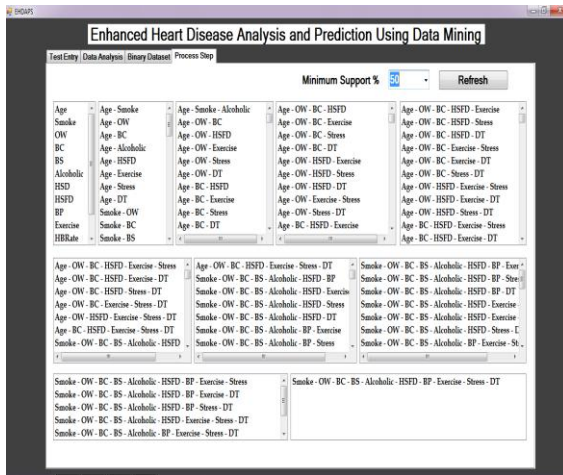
EHDAPS

Enhanced Heart Disease Analysis and Prediction Using Data Mining

Test Entry | Data Analysis | Binary Dataset | Process Step

Minimum Support % 50

Refresh

Age
Smoke
OW
BC
BS
Alcoholic
HSD
HSFD
BP
Exercise
HBRate

Age - Smoke
Age - OW
Age - BC
Age - Alcoholic
Age - HSFD
Age - Exercise
Age - Stress
Age - DT
Smoke - OW
Smoke - BC
Smoke - BS

Age - Smoke - Alcoholic
Age - OW - BC
Age - OW - HSFD
Age - OW - Exercise
Age - OW - Stress
Age - OW - DT
Age - BC - HSFD
Age - BC - Exercise
Age - BC - Stress
Age - BC - DT

Age - OW - BC - HSFD
Age - OW - BC - Exercise
Age - OW - BC - Stress
Age - OW - BC - DT
Age - OW - HSFD - Exercise
Age - OW - HSFD - Stress
Age - OW - HSFD - DT
Age - OW - Exercise - Stress
Age - OW - Stress - DT
Age - BC - HSFD - Exercise

Age - OW - BC - HSFD - Exercise
Age - OW - BC - HSFD - Stress
Age - OW - BC - HSFD - DT
Age - OW - BC - Exercise - Stress
Age - OW - BC - Exercise - DT
Age - OW - BC - Stress - DT
Age - OW - HSFD - Exercise - Stress
Age - OW - HSFD - Exercise - DT
Age - OW - HSFD - Stress - DT
Age - BC - HSFD - Exercise - Stress
Age - BC - HSFD - Exercise - DT

Age - OW - BC - HSFD - Exercise - Stress
Age - OW - BC - HSFD - Exercise - DT
Age - OW - BC - HSFD - Stress - DT
Age - OW - BC - Exercise - Stress - DT
Age - OW - HSFD - Exercise - Stress - DT
Age - BC - HSFD - Exercise - Stress - DT
Smoke - OW - BC - BS - Alcoholic - HSFD

Age - OW - BC - HSFD - Exercise - Stress - DT
Smoke - OW - BC - BS - Alcoholic - HSFD - BP
Smoke - OW - BC - BS - Alcoholic - HSFD - Exercise
Smoke - OW - BC - BS - Alcoholic - HSFD - Stress
Smoke - OW - BC - BS - Alcoholic - HSFD - DT
Smoke - OW - BC - BS - Alcoholic - BP - Exercise
Smoke - OW - BC - BS - Alcoholic - BP - Stress

Smoke - OW - BC - BS - Alcoholic - HSFD - BP - Exer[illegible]
Smoke - OW - BC - BS - Alcoholic - HSFD - BP - Stre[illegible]
Smoke - OW - BC - BS - Alcoholic - HSFD - BP - DT
Smoke - OW - BC - BS - Alcoholic - HSFD - Exercise -
Smoke - OW - BC - BS - Alcoholic - HSFD - Exercise -
Smoke - OW - BC - BS - Alcoholic - HSFD - Stress - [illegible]
Smoke - OW - BC - BS - Alcoholic - BP - Exercise - St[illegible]

Smoke - OW - BC - BS - Alcoholic - HSFD - BP - Exercise - Stress
Smoke - OW - BC - BS - Alcoholic - HSFD - BP - Exercise - DT
Smoke - OW - BC - BS - Alcoholic - HSFD - BP - Stress - DT
Smoke - OW - BC - BS - Alcoholic - HSFD - Exercise - Stress - DT
Smoke - OW - BC - BS - Alcoholic - BP - Exercise - Stress - DT

Smoke - OW - BC - BS - Alcoholic - HSFD - BP - Exercise - Stress - DT